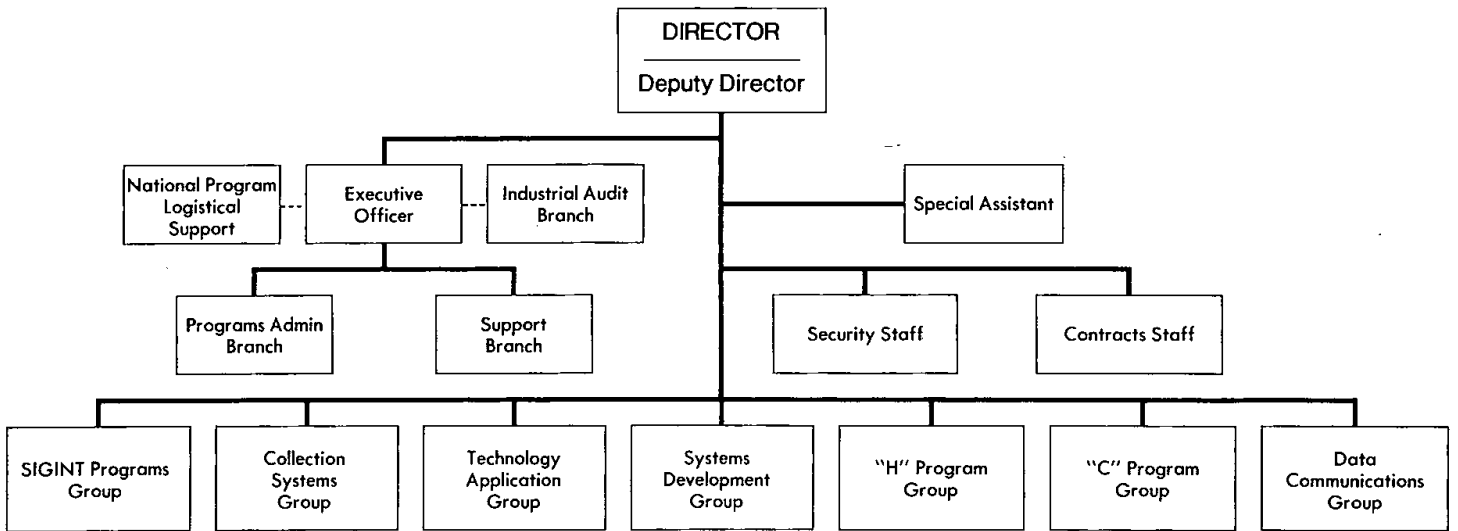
DIRECTOR

Deputy Director

National Program Logistical Support

Executive Officer

Industrial Audit Branch

Special Assistant

Programs Admin Branch

Support Branch

Security Staff

Contracts Staff

SIGINT Programs Group

Collection Systems Group

Technology Application Group

Systems Development Group

"H" Program Group

"C" Program Group

Data Communications Group